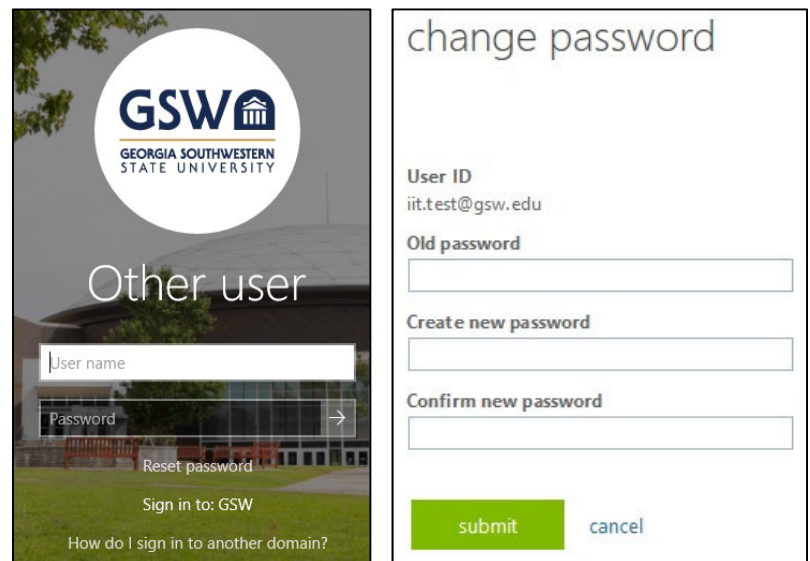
GSW
GEORGIA SOUTHWESTERN STATE UNIVERSITY

Other user

User name

Password

Reset password

Sign in to: GSW

How do I sign in to another domain?

change password

User ID
iit.test@gsw.edu

Old password

Create new password

Confirm new password

submit cancel